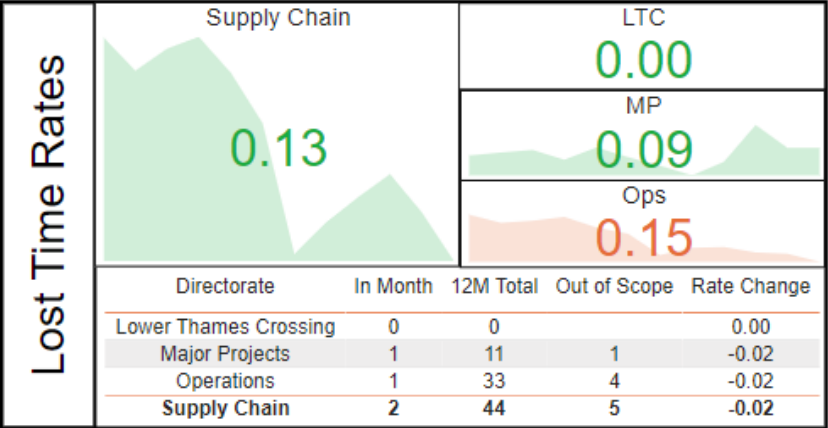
Lost Time Rates

Supply Chain

0.13

LTC

0.00

MP

0.09

Ops

0.15

| Directorate | In Month | 12M Total | Out of Scope | Rate Change |
|---|---|---|---|---|
| Lower Thames Crossing | 0 | 0 | | 0.00 |
| Major Projects | 1 | 11 | 1 | -0.02 |
| Operations | 1 | 33 | 4 | -0.02 |
| **Supply Chain** | **2** | **44** | **5** | **-0.02** |